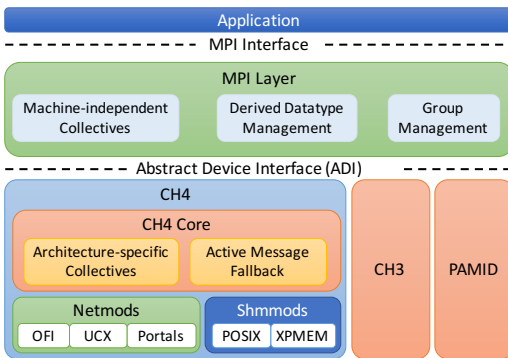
Application

MPI Interface

MPI Layer

Machine-independent Collectives

Derived Datatype Management

Group Management

Abstract Device Interface (ADI)

CH4

CH4 Core

Architecture-specific Collectives

Active Message Fallback

Netmods

OFI

UCX

Portals

Shmmods

POSIX

XPMEM

CH3

PAMID